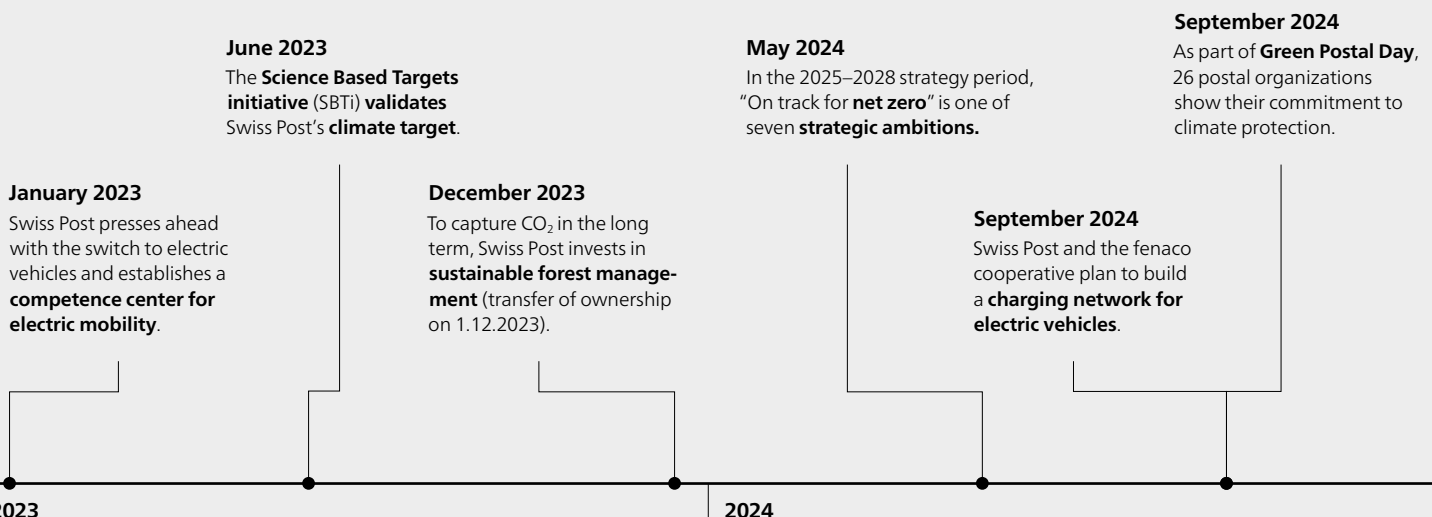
January 2023
Swiss Post presses ahead with the switch to electric vehicles and establishes a **competence center for electric mobility**.

June 2023
The **Science Based Targets initiative** (SBTi) **validates** Swiss Post's **climate target**.

December 2023
To capture $CO_2$ in the long term, Swiss Post invests in **sustainable forest management** (transfer of ownership on 1.12.2023).

May 2024
In the 2025–2028 strategy period, "On track for **net zero**" is one of seven **strategic ambitions.**

September 2024
Swiss Post and the fenaco cooperative plan to build a **charging network for electric vehicles**.

September 2024
As part of **Green Postal Day**, 26 postal organizations show their commitment to climate protection.

2023

2024